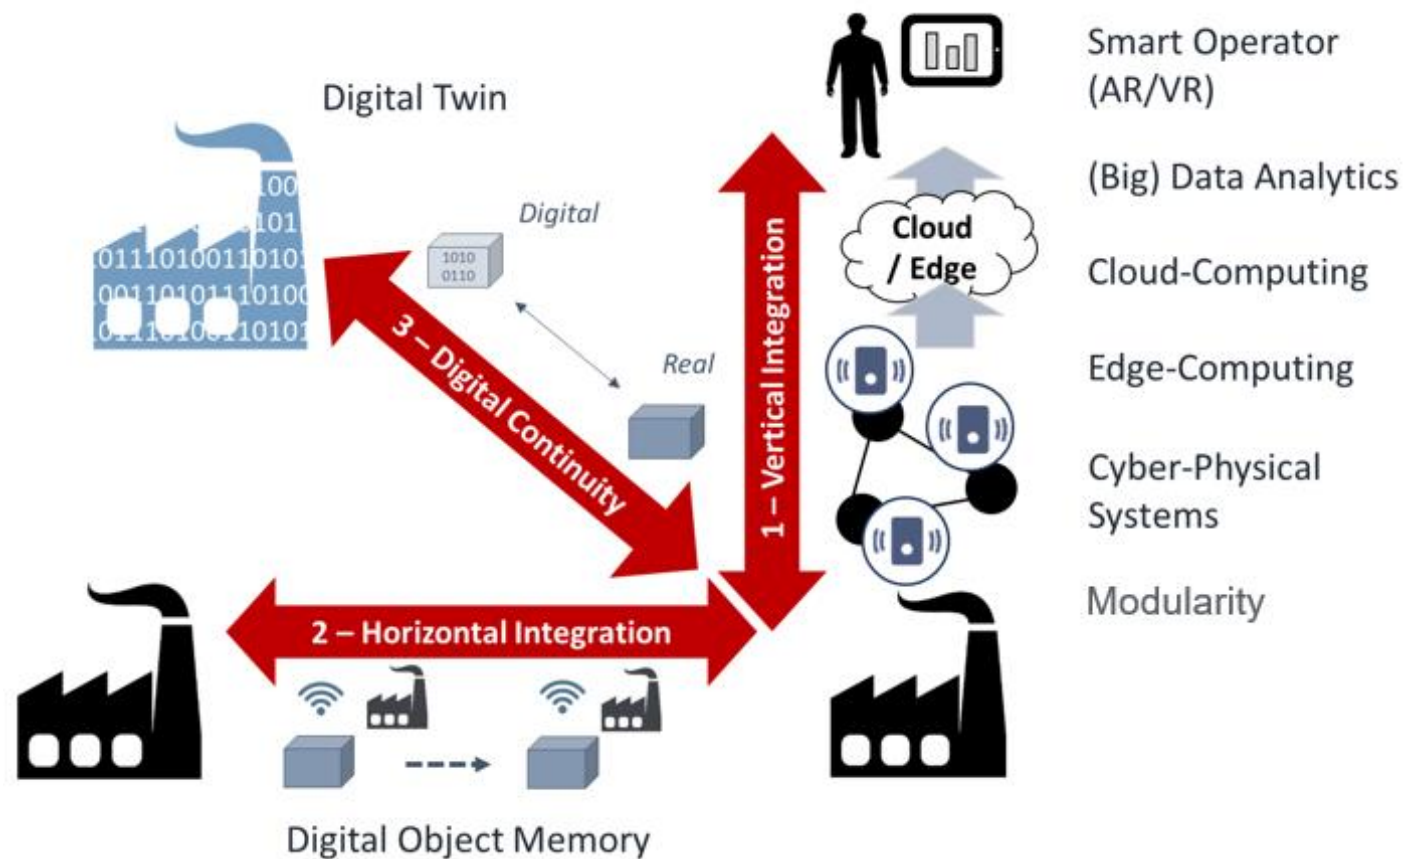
Digital Twin

100
101
0111010011010
00110101110100
0111010011010

Digital

1010
0110

Real

3 – Digital Continuity

1 – Vertical Integration

Cloud / Edge

Smart Operator (AR/VR)

(Big) Data Analytics

Cloud-Computing

Edge-Computing

Cyber-Physical Systems

Modularity

2 – Horizontal Integration

Digital Object Memory